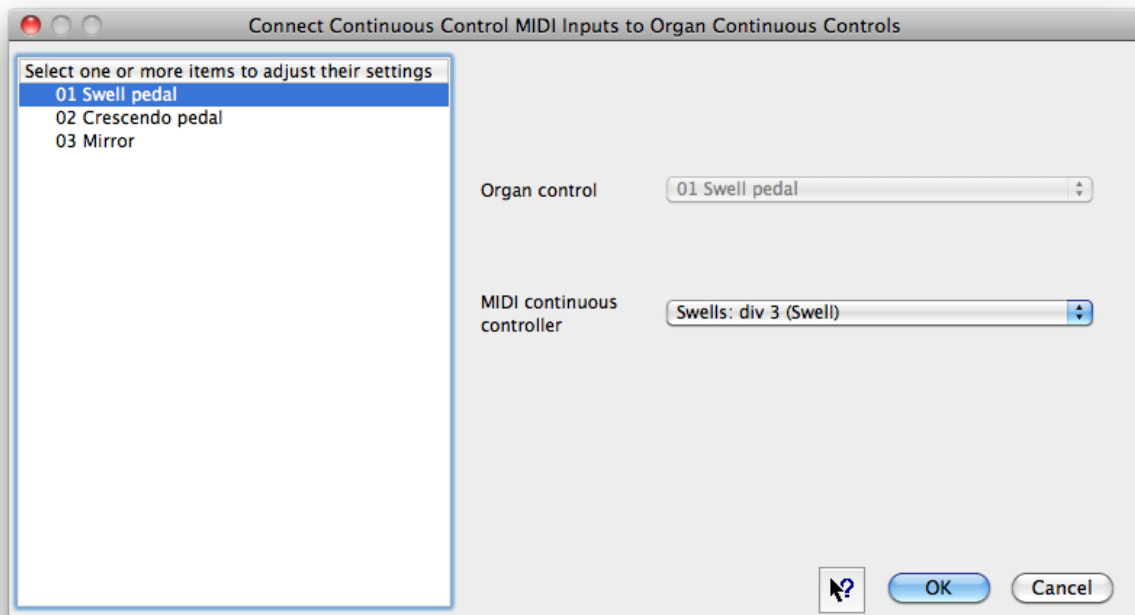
Connect Continuous Control MIDI Inputs to Organ Continuous Controls

Select one or more items to adjust their settings
01 Swell pedal
02 Crescendo pedal
03 Mirror

Organ control
01 Swell pedal

MIDI continuous controller
Swells: div 3 (Swell)

OK
Cancel